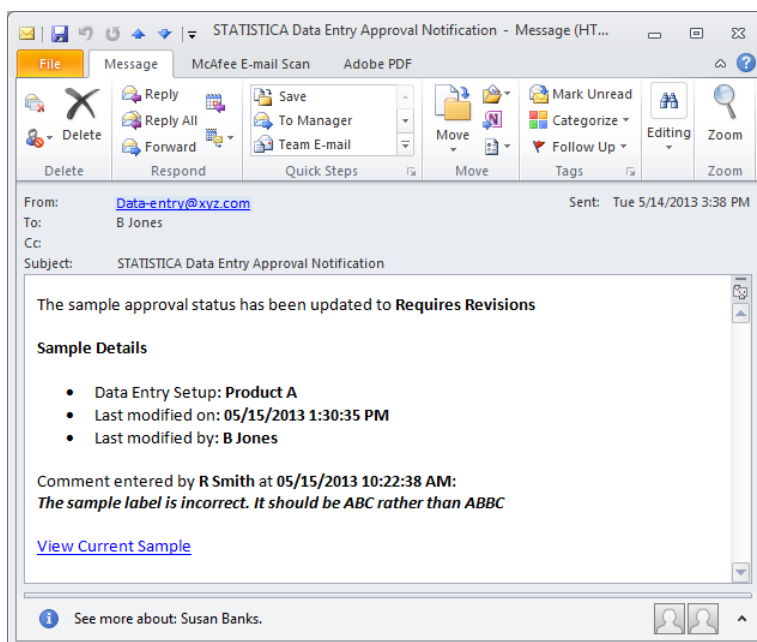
STATISTICA Data Entry Approval Notification - Message (HT...

File | Message | McAfee E-mail Scan | Adobe PDF

Delete | Reply | Reply All | Forward | Save | To Manager | Team E-mail | Move | Mark Unread | Categorize | Follow Up | Editing | Zoom

Delete | Respond | Quick Steps | Move | Tags | Zoom

From: Data-entry@xyz.com
Sent: Tue 5/14/2013 3:38 PM
To: B Jones
Cc:
Subject: STATISTICA Data Entry Approval Notification

The sample approval status has been updated to **Requires Revisions**

**Sample Details**

- Data Entry Setup: **Product A**
- Last modified on: **05/15/2013 1:30:35 PM**
- Last modified by: **B Jones**

Comment entered by **R Smith** at **05/15/2013 10:22:38 AM:**
***The sample label is incorrect. It should be ABC rather than ABBC***

View Current Sample

See more about: Susan Banks.